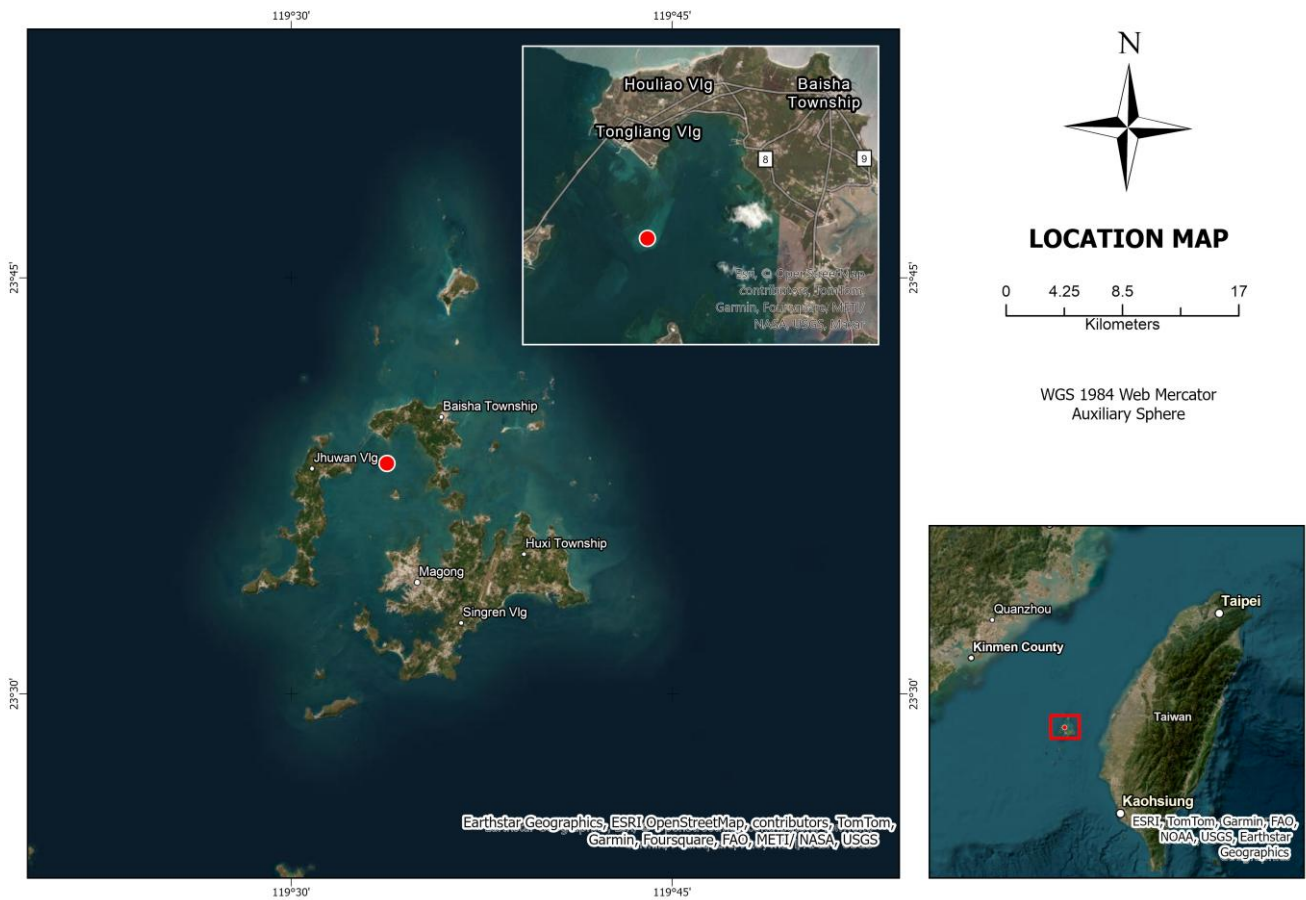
119°30'
119°45'

Houliao Vlg
Baisha Township
Tongliang Vlg
8
9
Esri, © OpenStreetMap contributors, TomTom, Garmin, Foursquare, METI/ NASA, USGS, Maxar

23°45'
23°45'

Baisha Township
Jhuwan Vlg
Huxi Township
Magong
Singren Vlg

23°30'
23°30'

Earthstar Geographics, ESRI OpenStreetMap, contributors, TomTom, Garmin, Foursquare, FAO, METI/ NASA, USGS

119°30'
119°45'

N

LOCATION MAP

0 4.25 8.5 17
Kilometers

WGS 1984 Web Mercator Auxiliary Sphere

Quanzhou
Taipei
Kinmen County
Taiwan
Kaohsiung
ESRI, TomTom, Garmin, FAO, NOAA, USGS, Earthstar Geographics